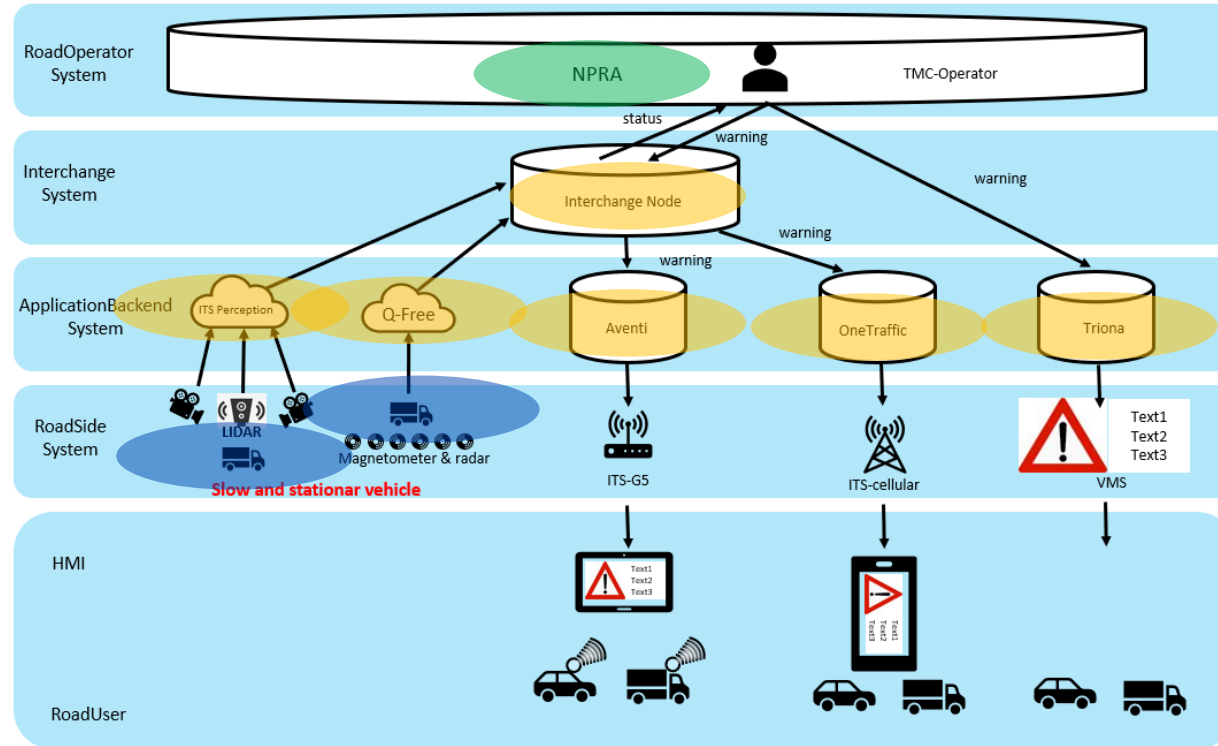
RoadOperator System

NPRA

TMC-Operator

status

warning

Interchange System

Interchange Node

warning

warning

warning

ApplicationBackend System

ITS Perception

Q-Free

Aventi

OneTraffic

Triona

RoadSide System

LIDAR

Magnetometer & radar

Slow and stationar vehicle

ITS-G5

ITS-cellular

Text1
Text2
Text3

VMS

HMI

Text1
Text2
Text3

Text1
Text2
Text3

RoadUser